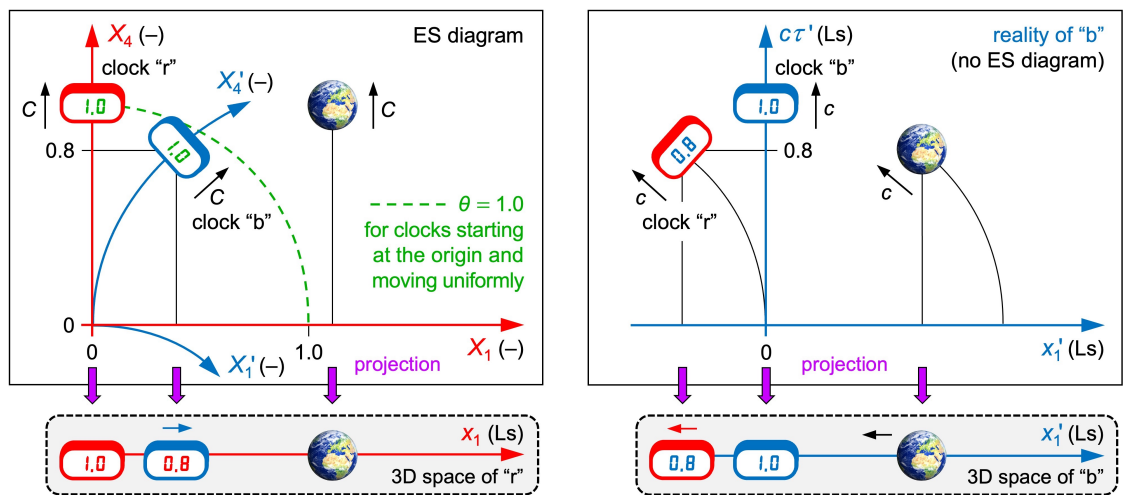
$X_4$ (–)

ES diagram

clock "r"

$X_4'$ (–)

$C$

1.0

1.0

$C$

0.8

$C$

clock "b"

$\theta = 1.0$ for clocks starting at the origin and moving uniformly

0

0

1.0

$X_1$ (–)

$X_1'$ (–)

projection

1.0

0.8

$x_1$ (Ls)

3D space of "r"

$c\tau'$ (Ls)

reality of "b" (no ES diagram)

clock "b"

1.0

$c$

0.8

0.8

$c$

$c$

clock "r"

0

$x_1'$ (Ls)

projection

0.8

1.0

$x_1'$ (Ls)

3D space of "b"